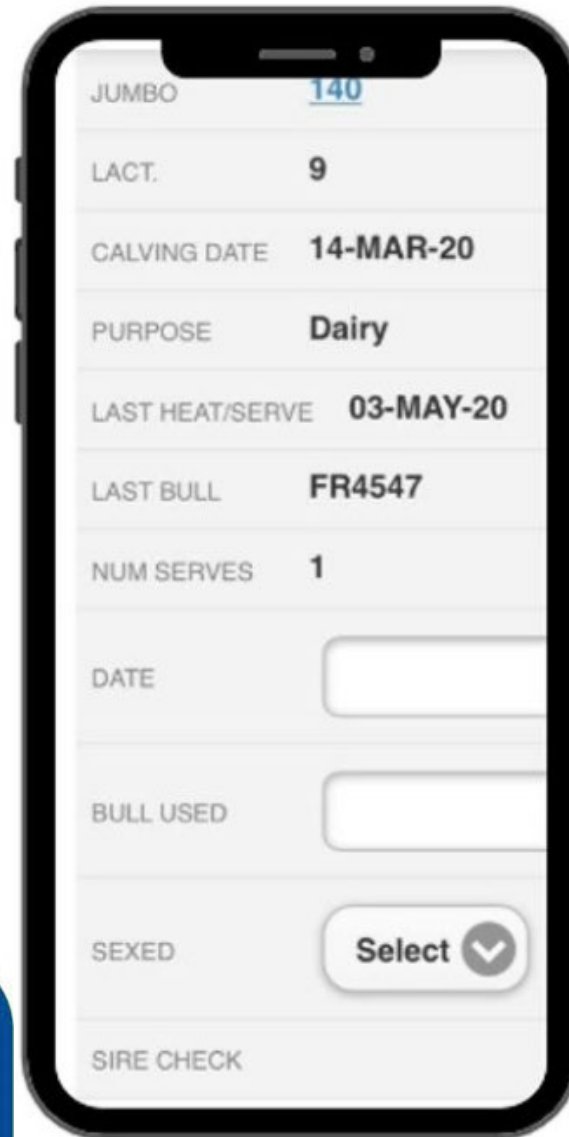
| | |
|---|---|
| JUMBO | 140 |
| LACT. | 9 |
| CALVING DATE | 14-MAR-20 |
| PURPOSE | Dairy |
| LAST HEAT/SERVE | 03-MAY-20 |
| LAST BULL | FR4547 |
| NUM SERVES | 1 |
| DATE | |
| BULL USED | |
| SEXED | Select |
| SIRE CHECK | |